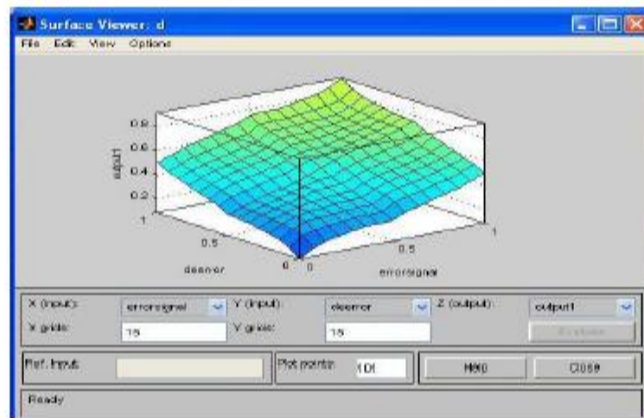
Surface Viewer: d

File Edit View Options

0.8
0.6
0.4
0.2
output1

1
0.5
0
deerror

0
0.5
1
errorsignal

X (input): errorsignal
Y (input): deerror
Z (output): output1
X grids: 15
Y grids: 15
Evaluate

Ref. Input:
Plot points: 101
Help
Close

Ready